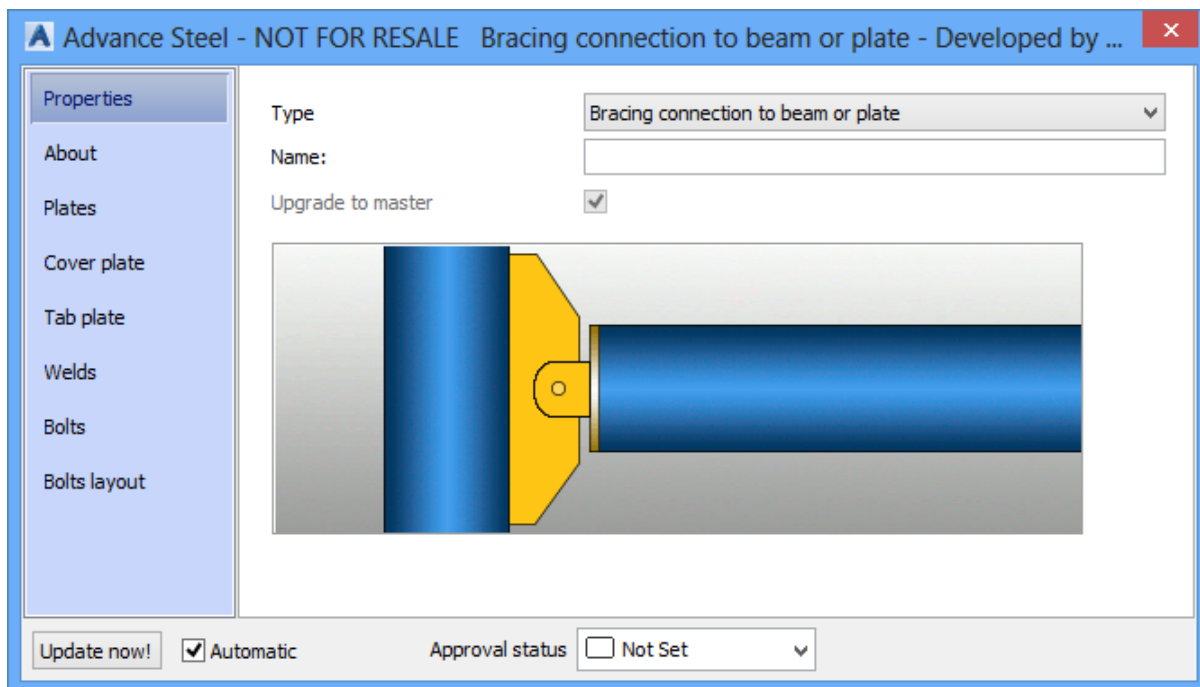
Advance Steel - NOT FOR RESALE Bracing connection to beam or plate - Developed by ...

Properties
About
Plates
Cover plate
Tab plate
Welds
Bolts
Bolts layout

Type
Bracing connection to beam or plate
Name:
Upgrade to master

Update now!
Automatic
Approval status
Not Set